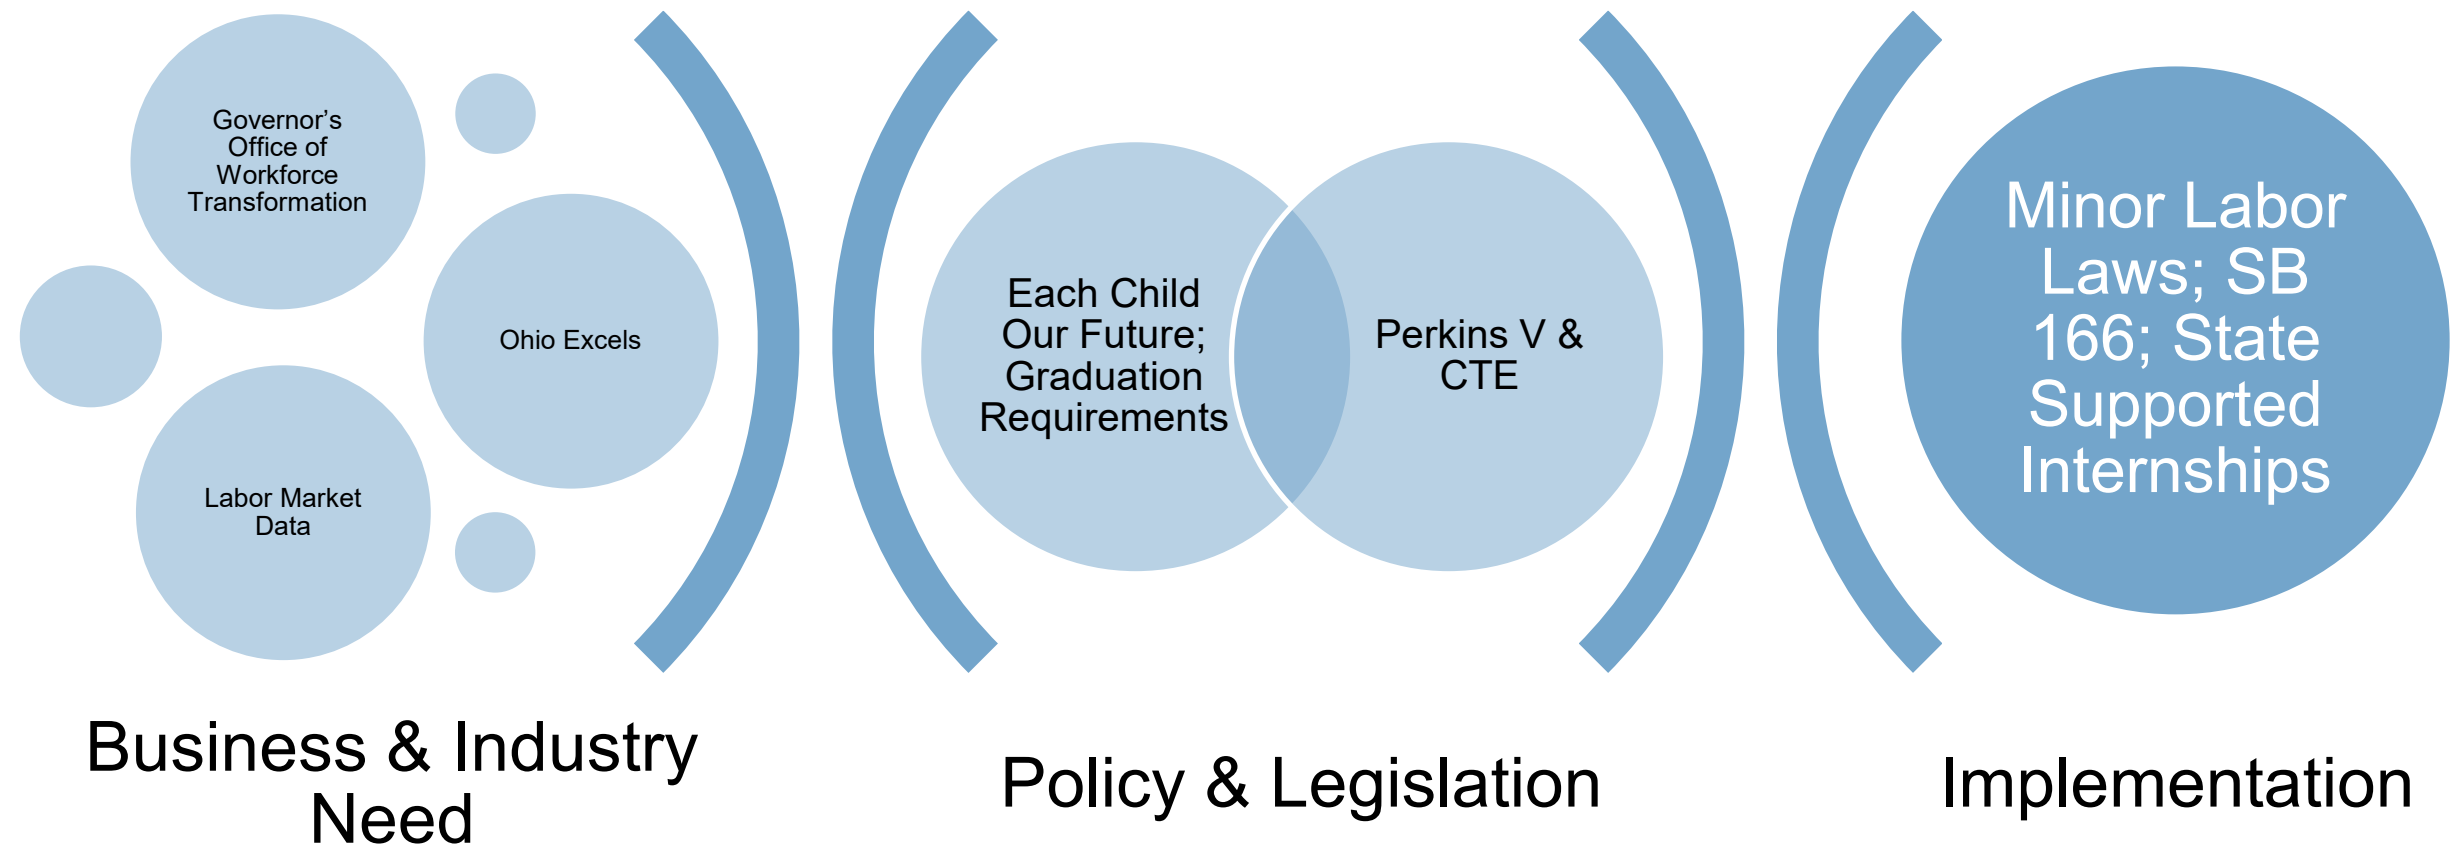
Governor's Office of Workforce Transformation

Ohio Excels

Labor Market Data

Each Child Our Future; Graduation Requirements

Perkins V & CTE

Minor Labor Laws; SB 166; State Supported Internships

Business & Industry Need

Policy & Legislation

Implementation